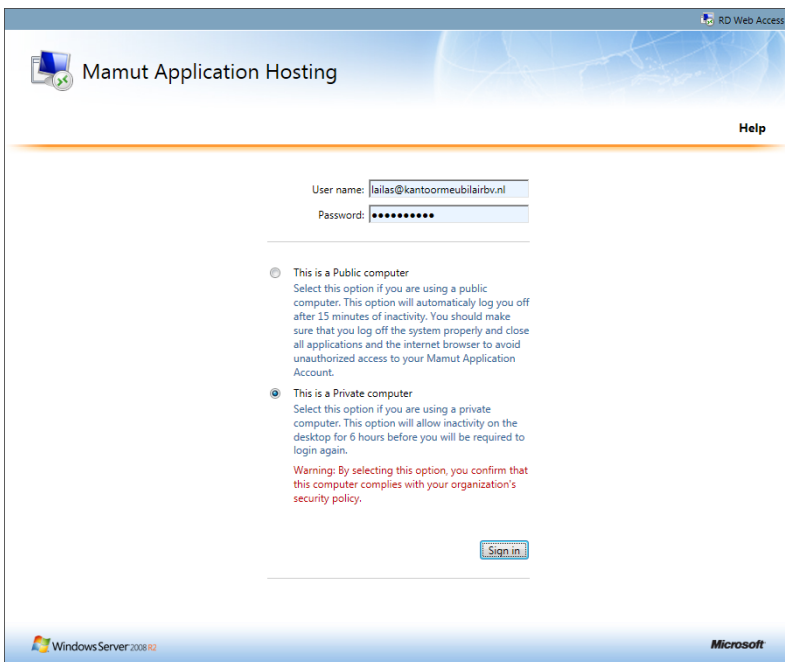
RD Web Access

Mamut Application Hosting

Help

User name: lailas@kantoormeubilairbv.nl

Password: ●●●●●●●●●●

This is a Public computer
Select this option if you are using a public computer. This option will automaticaly log you off after 15 minutes of inactivity. You should make sure that you log off the system properly and close all applications and the internet browser to avoid unauthorized access to your Mamut Application Account.

This is a Private computer
Select this option if you are using a private computer. This option will allow inactivity on the desktop for 6 hours before you will be required to login again.

Warning: By selecting this option, you confirm that this computer complies with your organization's security policy.

Sign in

Windows Server 2008 R2

Microsoft